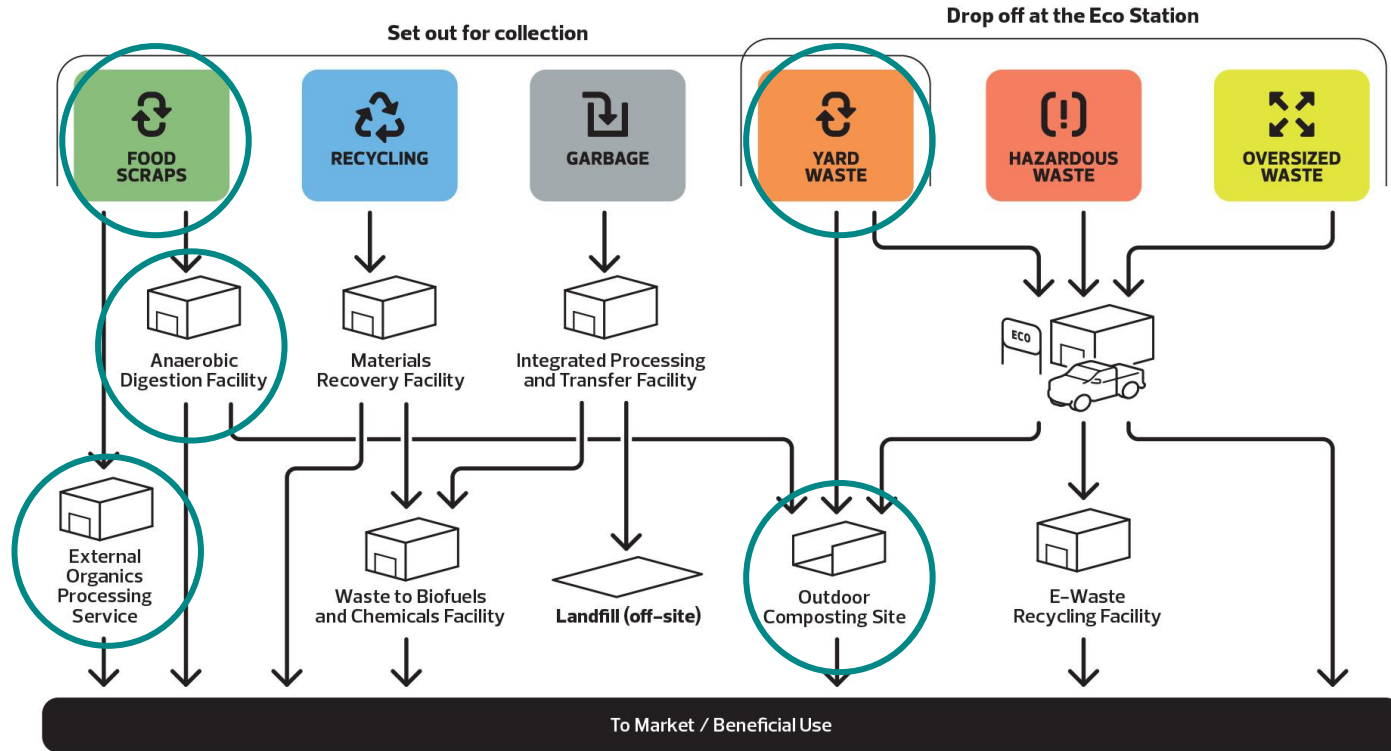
Set out for collection

Drop off at the Eco Station

FOOD SCRAPS

RECYCLING

GARBAGE

YARD WASTE

HAZARDOUS WASTE

OVERSIZED WASTE

Anaerobic Digestion Facility

Materials Recovery Facility

Integrated Processing and Transfer Facility

ECO

External Organics Processing Service

Waste to Biofuels and Chemicals Facility

Landfill (off-site)

Outdoor Composting Site

E-Waste Recycling Facility

To Market / Beneficial Use